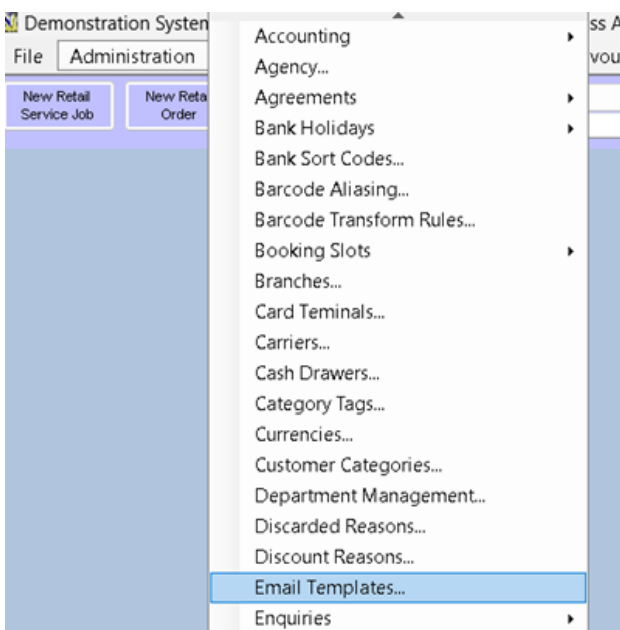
Demonstration Systen
File Administration
New Retail Service Job
New Reta Order
ss A
vou
Accounting
Agency...
Agreements
Bank Holidays
Bank Sort Codes...
Barcode Aliasing...
Barcode Transform Rules...
Booking Slots
Branches...
Card Terminals...
Carriers...
Cash Drawers...
Category Tags...
Currencies...
Customer Categories...
Department Management...
Discarded Reasons...
Discount Reasons...
Email Templates...
Enquiries